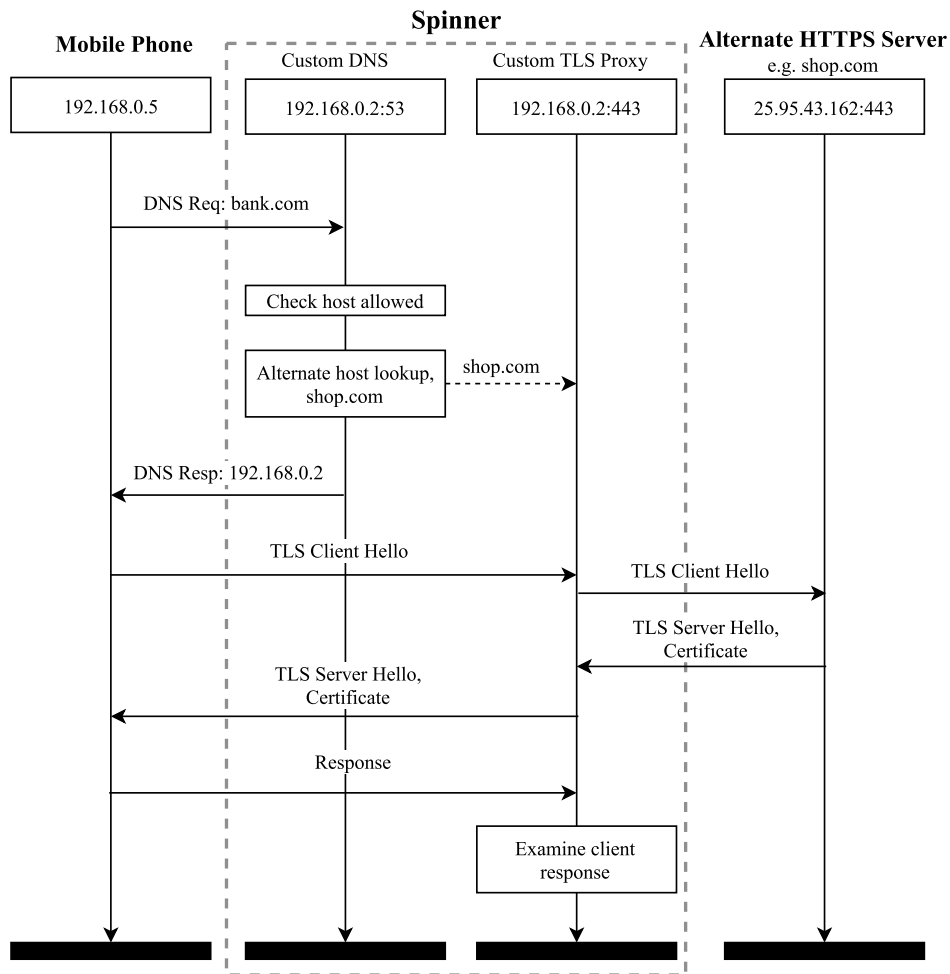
Spinner

Mobile Phone

Custom DNS

Custom TLS Proxy

Alternate HTTPS Server
e.g. shop.com

192.168.0.5

192.168.0.2:53

192.168.0.2:443

25.95.43.162:443

DNS Req: bank.com

Check host allowed

Alternate host lookup, shop.com

shop.com

DNS Resp: 192.168.0.2

TLS Client Hello

TLS Client Hello

TLS Server Hello, Certificate

TLS Server Hello, Certificate

Response

Examine client response